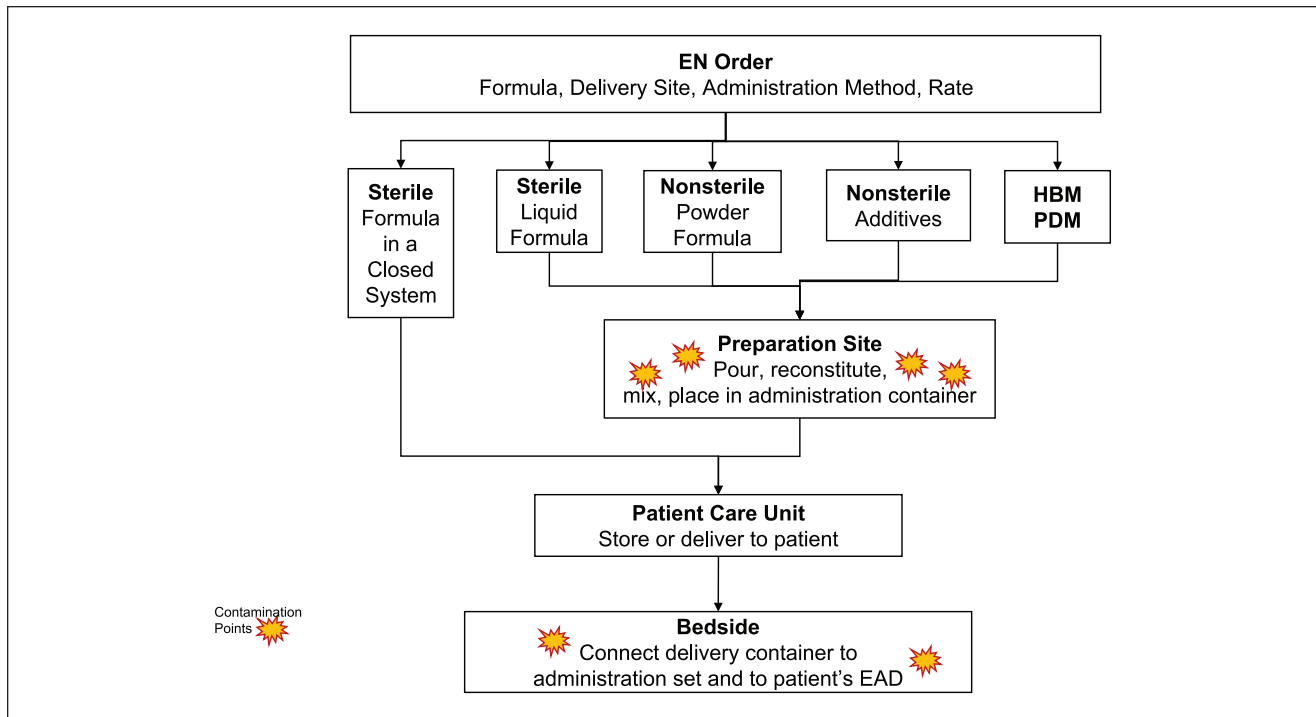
EN Order
Formula, Delivery Site, Administration Method, Rate

Sterile Formula in a Closed System

Sterile Liquid Formula

Nonsterile Powder Formula

Nonsterile Additives

HBM PDM

Preparation Site
Pour, reconstitute, mix, place in administration container

Patient Care Unit
Store or deliver to patient

Contamination Points

Bedside
Connect delivery container to administration set and to patient's EAD